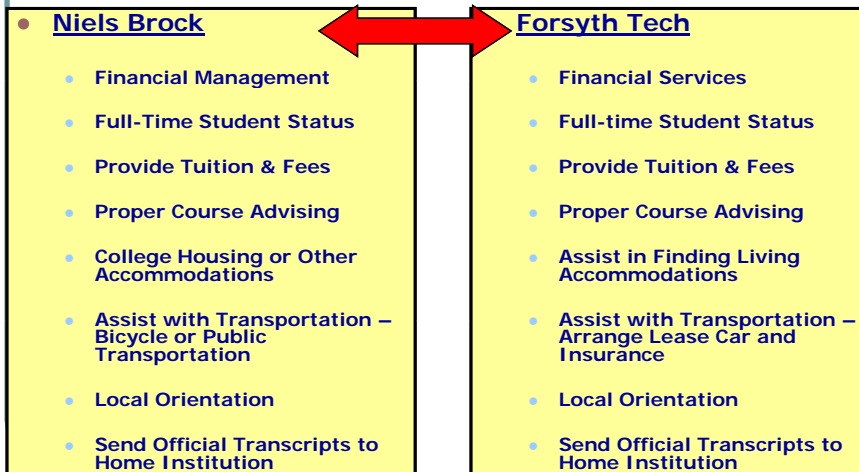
Niels Brock

Financial Management

Full-Time Student Status

Provide Tuition & Fees

Proper Course Advising

College Housing or Other Accommodations

Assist with Transportation – Bicycle or Public Transportation

Local Orientation

Send Official Transcripts to Home Institution

Forsyth Tech

Financial Services

Full-time Student Status

Provide Tuition & Fees

Proper Course Advising

Assist in Finding Living Accommodations

Assist with Transportation – Arrange Lease Car and Insurance

Local Orientation

Send Official Transcripts to Home Institution